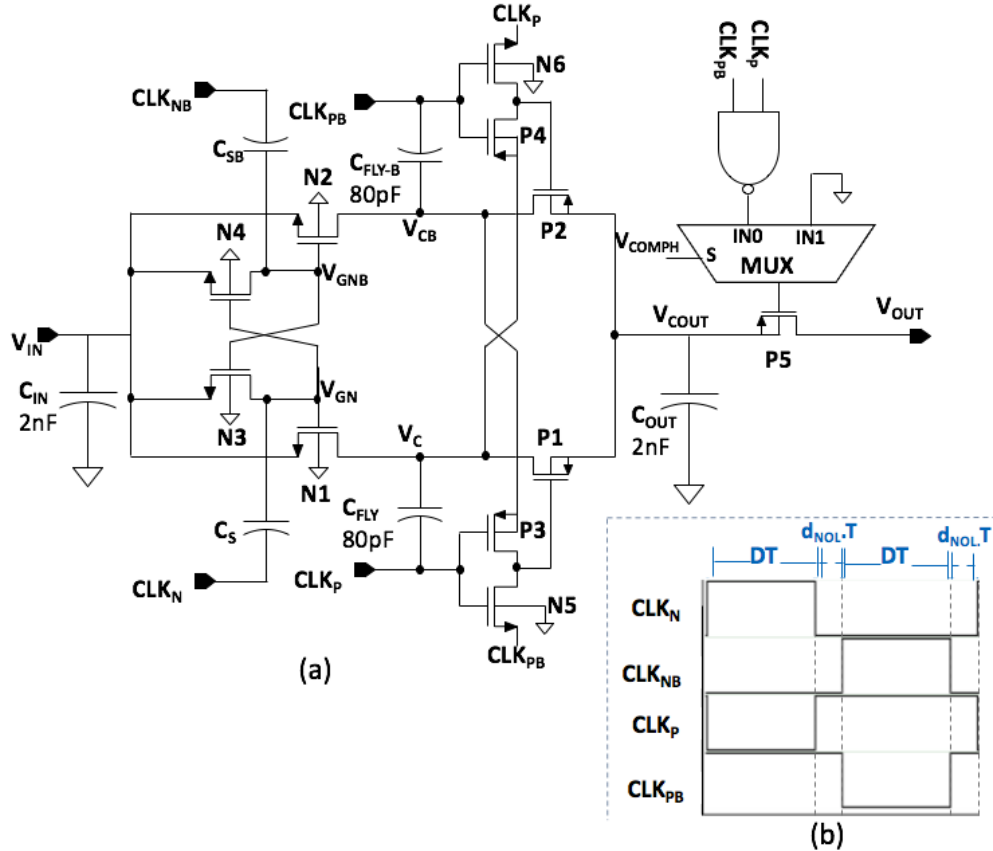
$CLK_P$
N6
$CLK_{NB}$
$CLK_{PB}$
$CLK_{PB}$
$CLK_P$
P4
$C_{SB}$
$C_{FLY\text{-}B}$
80pF
N2
N4
$V_{CB}$
P2
$V_{COMPH}$
IN0
IN1
S
MUX
$V_{GNB}$
$V_{IN}$
$V_{COUT}$
$V_{OUT}$
P5
$C_{IN}$
2nF
$V_{GN}$
N3
N1
$V_C$
P1
$C_{OUT}$
2nF
$C_{FLY}$
80pF
P3
$C_S$
$CLK_N$
$CLK_P$
N5
$CLK_{PB}$
(a)
DT
$d_{NOL}.T$
DT
$d_{NOL}.T$
$CLK_N$
$CLK_{NB}$
$CLK_P$
$CLK_{PB}$
(b)